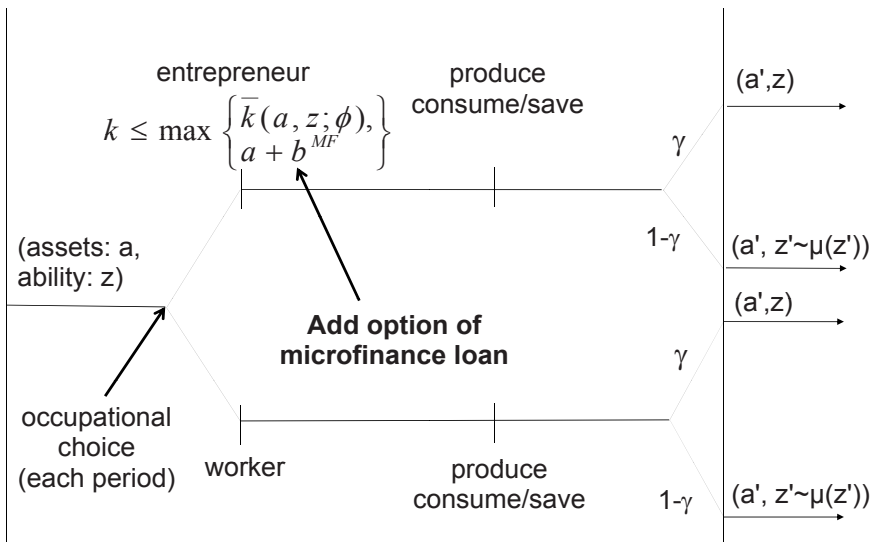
entrepreneur

$k \leq \max \left\{ \begin{array}{l} \bar{k}(a, z; \phi), \\ a + b^{MF} \end{array} \right\}$

produce
consume/save

$\gamma$

(a',z)

$1-\gamma$

(a', z'~μ(z'))

(assets: a, ability: z)

Add option of microfinance loan

(a',z)

$\gamma$

occupational choice (each period)

worker

produce
consume/save

$1-\gamma$

(a', z'~μ(z'))